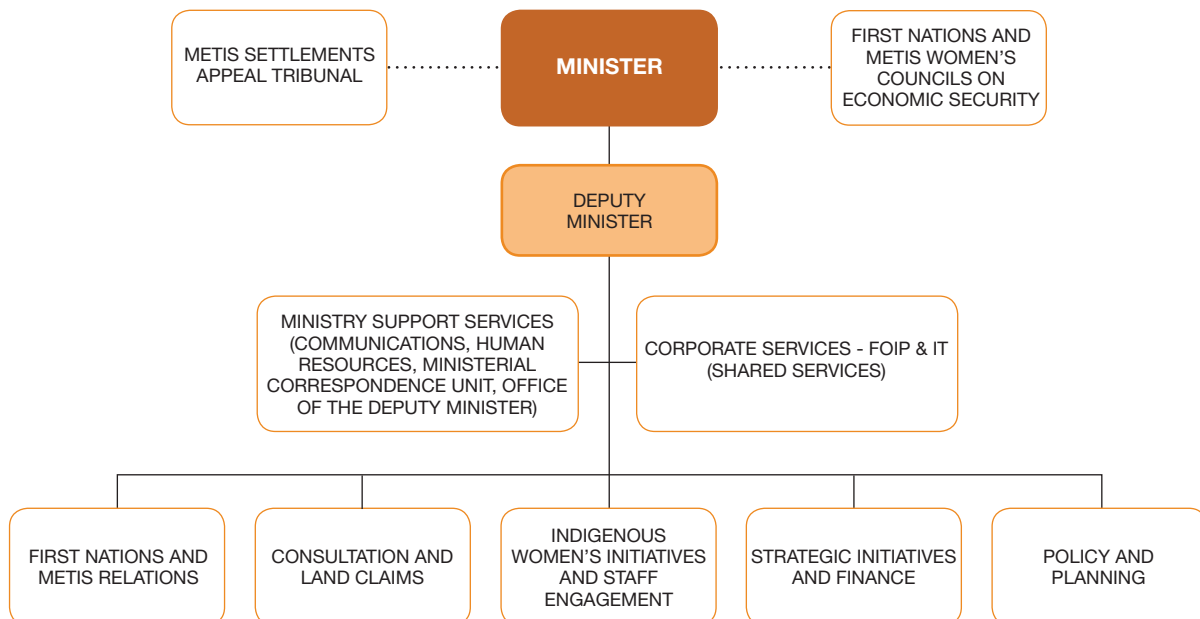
METIS SETTLEMENTS APPEAL TRIBUNAL

MINISTER

FIRST NATIONS AND METIS WOMEN'S COUNCILS ON ECONOMIC SECURITY

DEPUTY MINISTER

MINISTRY SUPPORT SERVICES (COMMUNICATIONS, HUMAN RESOURCES, MINISTERIAL CORRESPONDENCE UNIT, OFFICE OF THE DEPUTY MINISTER)

CORPORATE SERVICES - FOIP & IT (SHARED SERVICES)

FIRST NATIONS AND METIS RELATIONS

CONSULTATION AND LAND CLAIMS

INDIGENOUS WOMEN'S INITIATIVES AND STAFF ENGAGEMENT

STRATEGIC INITIATIVES AND FINANCE

POLICY AND PLANNING